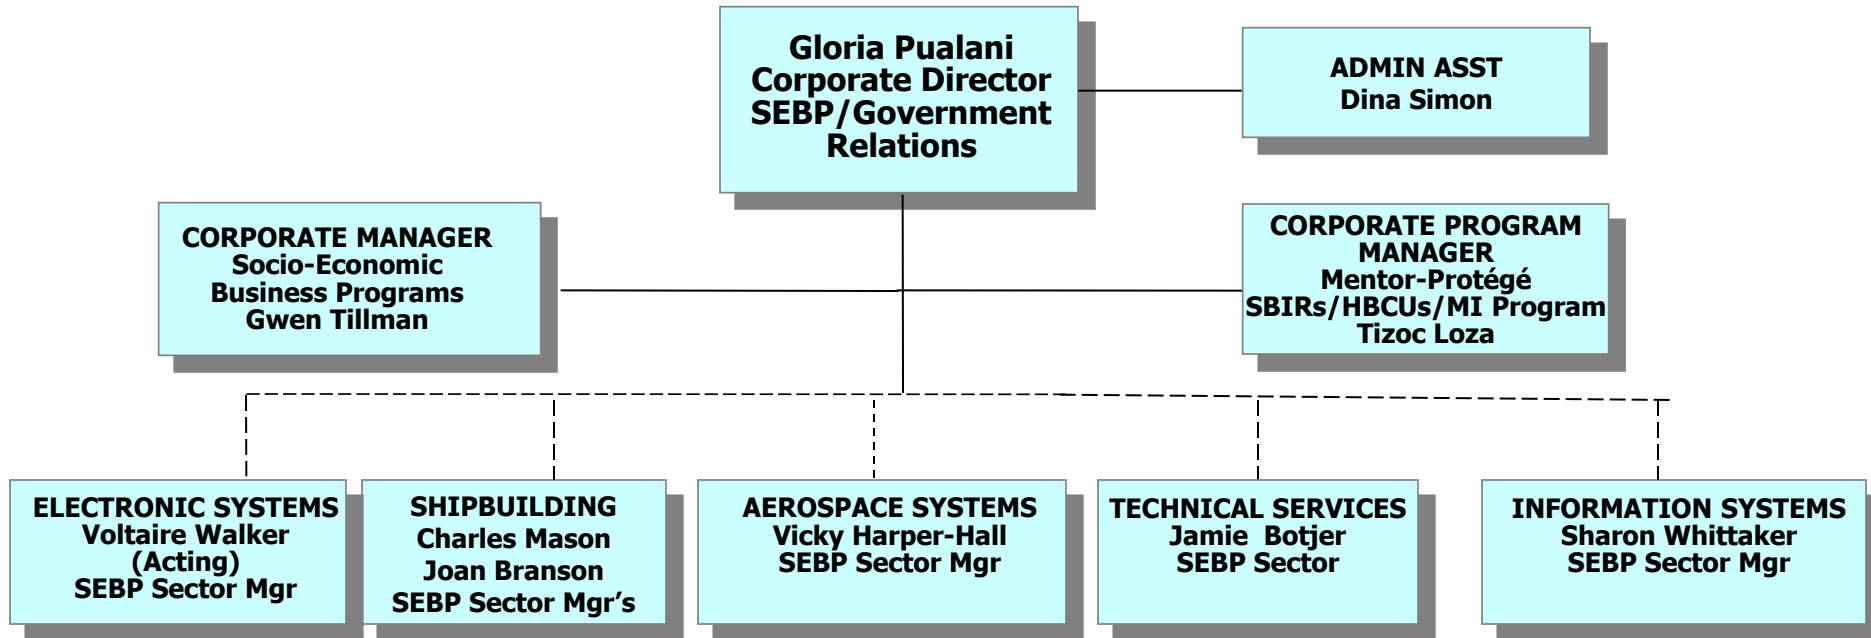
Gloria Pualani
Corporate Director
SEBP/Government Relations

ADMIN ASST
Dina Simon

CORPORATE MANAGER
Socio-Economic Business Programs
Gwen Tillman

CORPORATE PROGRAM MANAGER
Mentor-Protégé
SBIRs/HBCUs/MI Program
Tizoc Loza

ELECTRONIC SYSTEMS
Voltaire Walker (Acting)
SEBP Sector Mgr

SHIPBUILDING
Charles Mason
Joan Branson
SEBP Sector Mgr's

AEROSPACE SYSTEMS
Vicky Harper-Hall
SEBP Sector Mgr

TECHNICAL SERVICES
Jamie Botjer
SEBP Sector

INFORMATION SYSTEMS
Sharon Whittaker
SEBP Sector Mgr